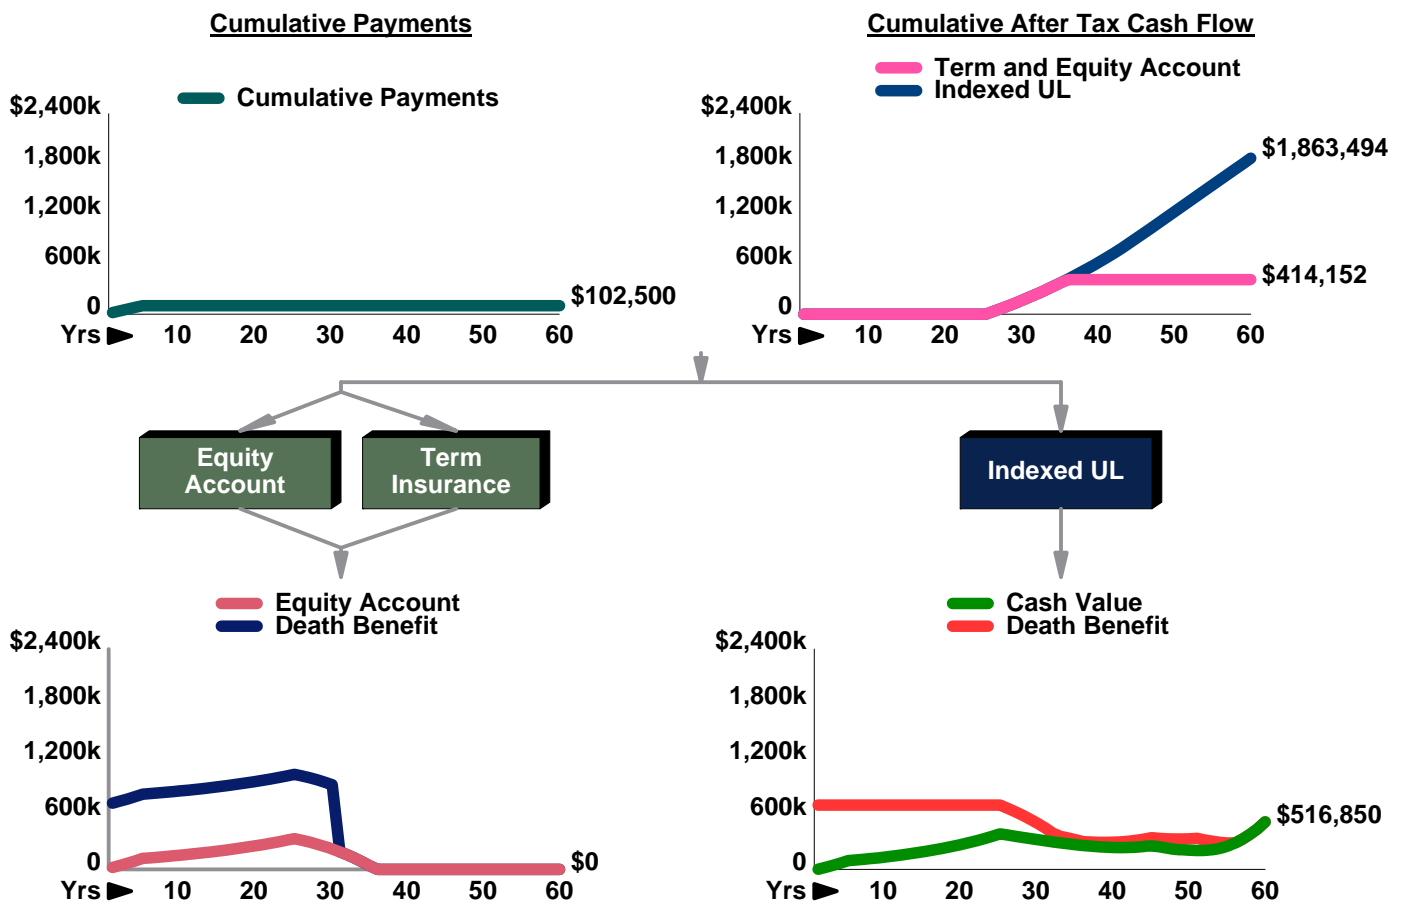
Cumulative Payments

Cumulative Payments

$2,400k
1,800k
1,200k
600k
0
Yrs
10 20 30 40 50 60

$102,500

Cumulative After Tax Cash Flow

Term and Equity Account
Indexed UL

$2,400k
1,800k
1,200k
600k
0
Yrs
10 20 30 40 50 60

$1,863,494
$414,152

Equity Account

Term Insurance

Indexed UL

Equity Account
Death Benefit

$2,400k
1,800k
1,200k
600k
0
Yrs
10 20 30 40 50 60

$0

Cash Value
Death Benefit

$2,400k
1,800k
1,200k
600k
0
Yrs
10 20 30 40 50 60

$516,850